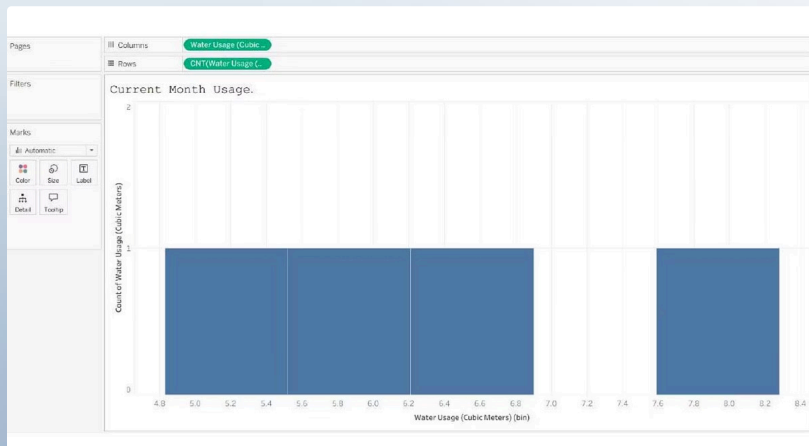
Pages

Columns
Water Usage (Cubic ..

Rows
CNT(Water Usage (..

Filters

Marks

Automatic

Color
Size
Label
Detail
Tooltip

Current Month Usage.

2

1

0

Count of Water Usage (Cubic Meters)

4.8
5.0
5.2
5.4
5.6
5.8
6.0
6.2
6.4
6.6
6.8
7.0
7.2
7.4
7.6
7.8
8.0
8.2
8.4

Water Usage (Cubic Meters) (bin)